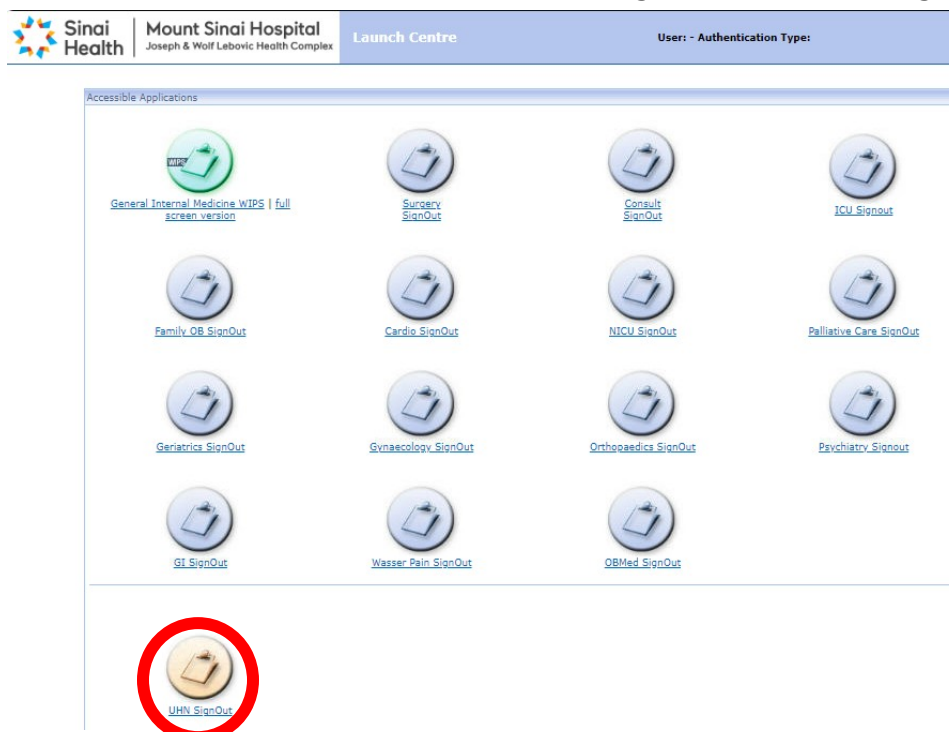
Sinai Health | Mount Sinai Hospital
Joseph & Wolf Lebovic Health Complex

Launch Centre

User: - Authentication Type:

Accessible Applications

WIPS

General Internal Medicine WIPS | full screen version

Surgery SignOut

Consult SignOut

ICU Signout

Family OB SignOut

Cardio SignOut

NICU SignOut

Palliative Care SignOut

Geriatrics SignOut

Gynaecology SignOut

Orthopaedics SignOut

Psychiatry Signout

GI SignOut

Wasser Pain SignOut

OBMed SignOut

UHN SignOut